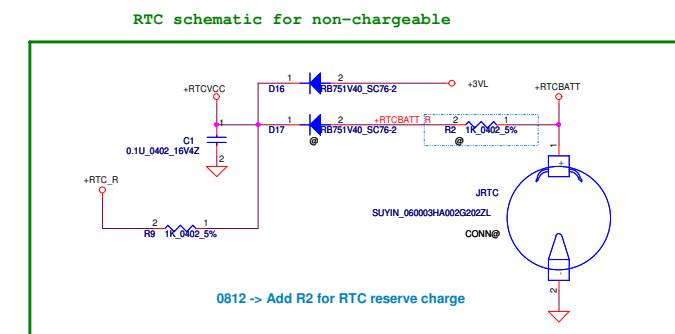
RTC schematic for non-chargeable

+RTCVCC

1 D16 2 RB751V40_SC76-2 +3VL

+RTCBATT

1 D17 2 RB751V40_SC76-2 +RTCBATT_R

@

R2 2 1 1K_0402_5%

@

C1 0.1U_0402_16V4Z 1 2

+RTC_R

2 R9 1 1K_0402_5%

1 +

JRTC

SUYIN_060003HA002G202ZL

CONN@

- 2

0812 -> Add R2 for RTC reserve charge